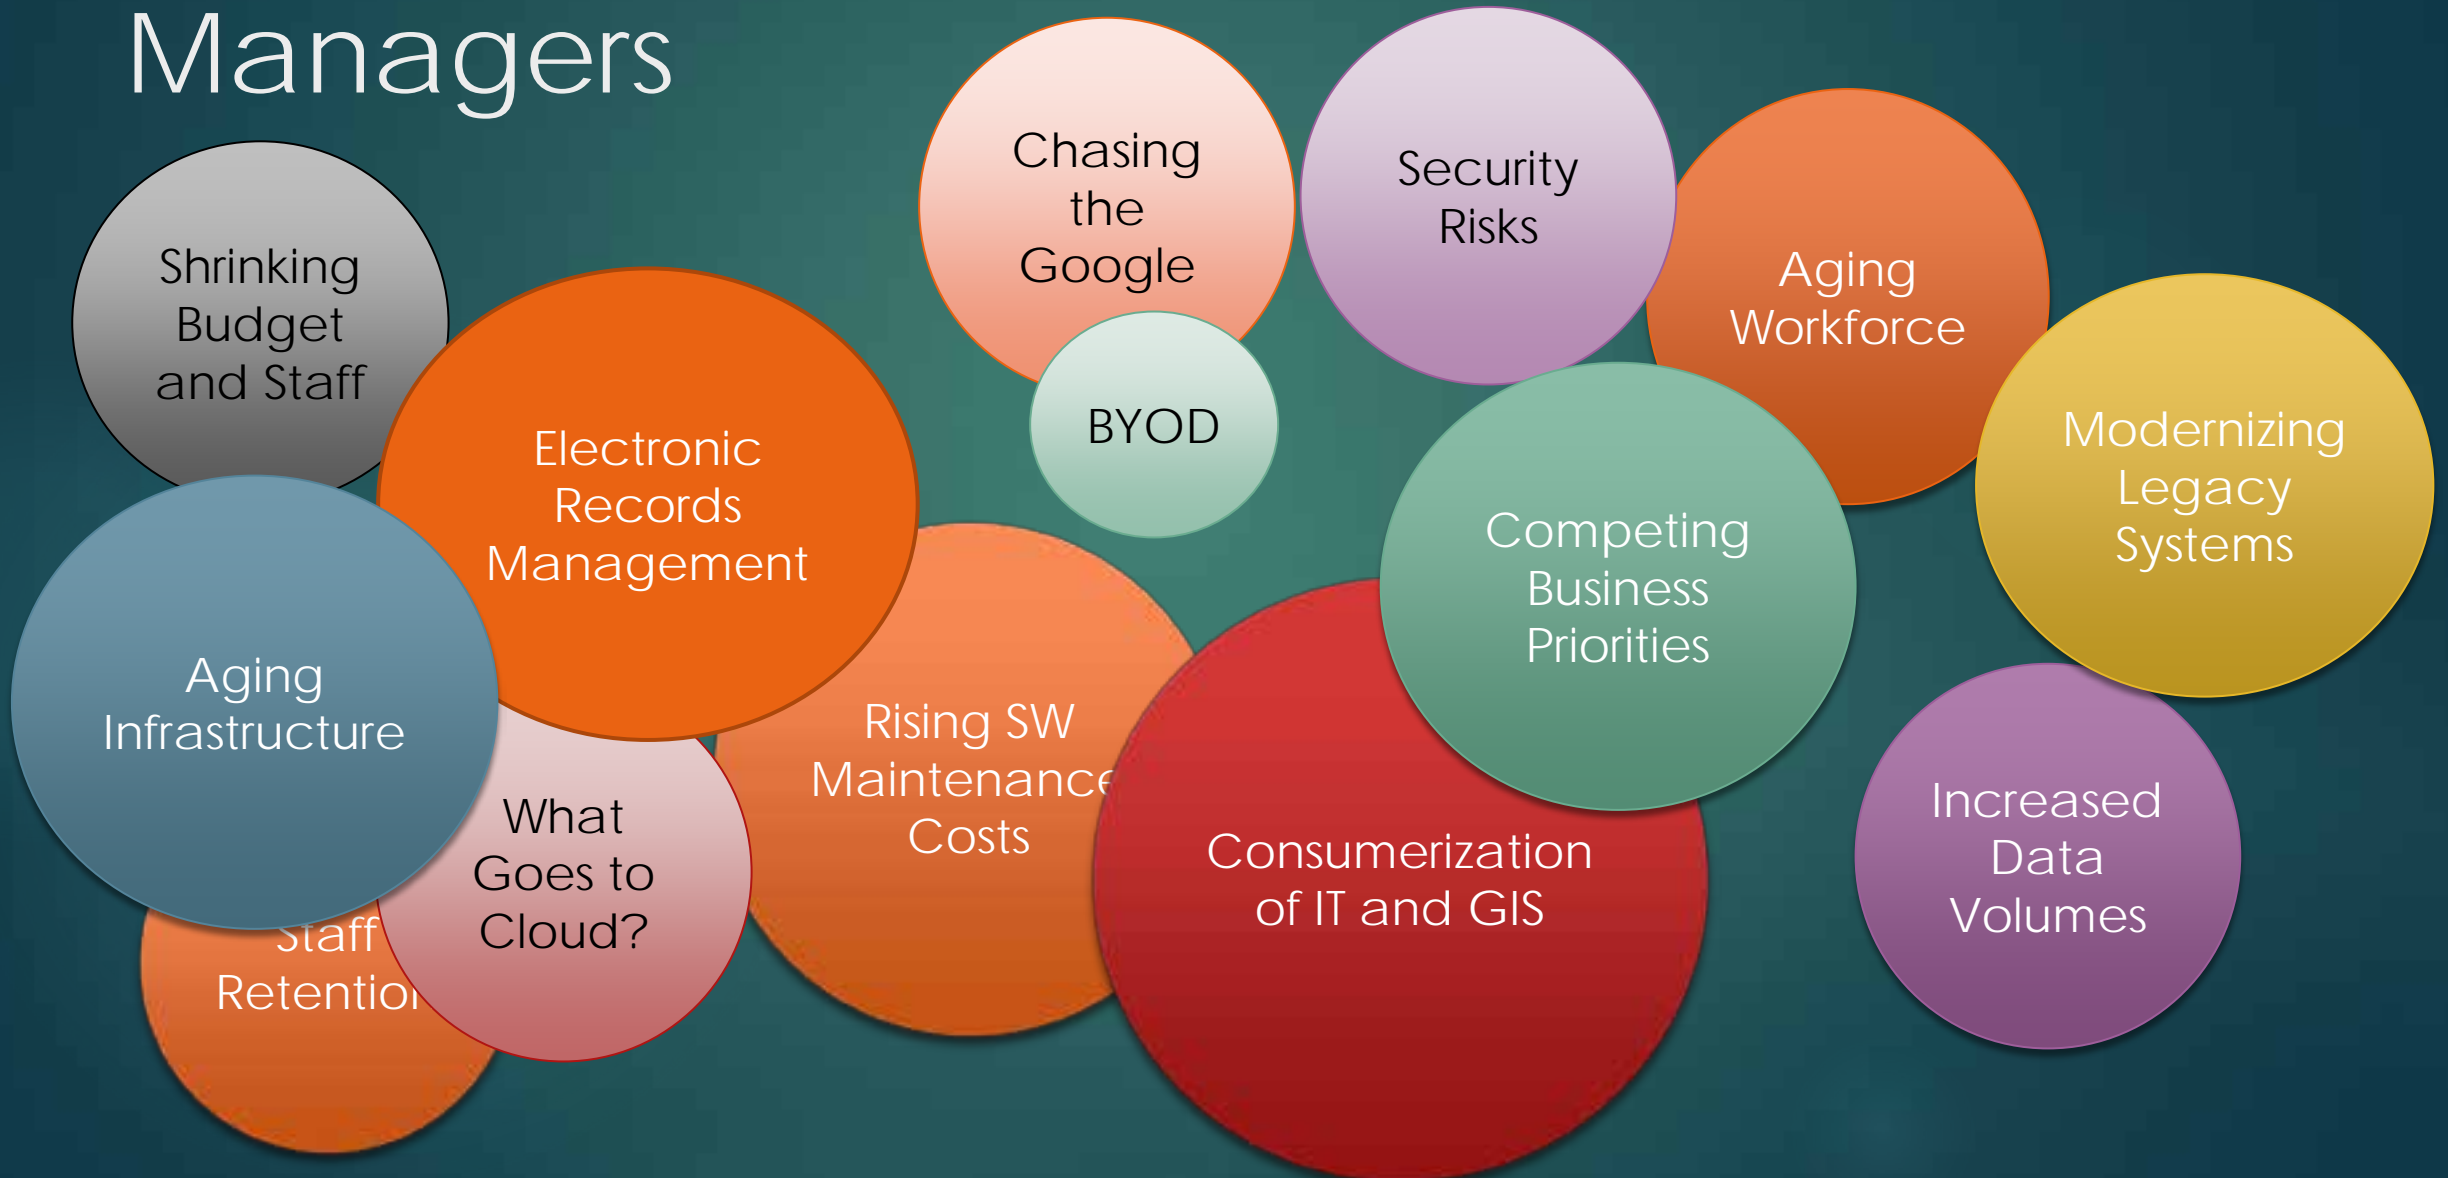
Managers

Shrinking Budget and Staff

Electronic Records Management

Chasing the Google

BYOD

Security Risks

Aging Workforce

Modernizing Legacy Systems

Competing Business Priorities

Aging Infrastructure

Rising SW Maintenance Costs

Consumerization of IT and GIS

Increased Data Volumes

What Goes to Cloud?

Staff Retention